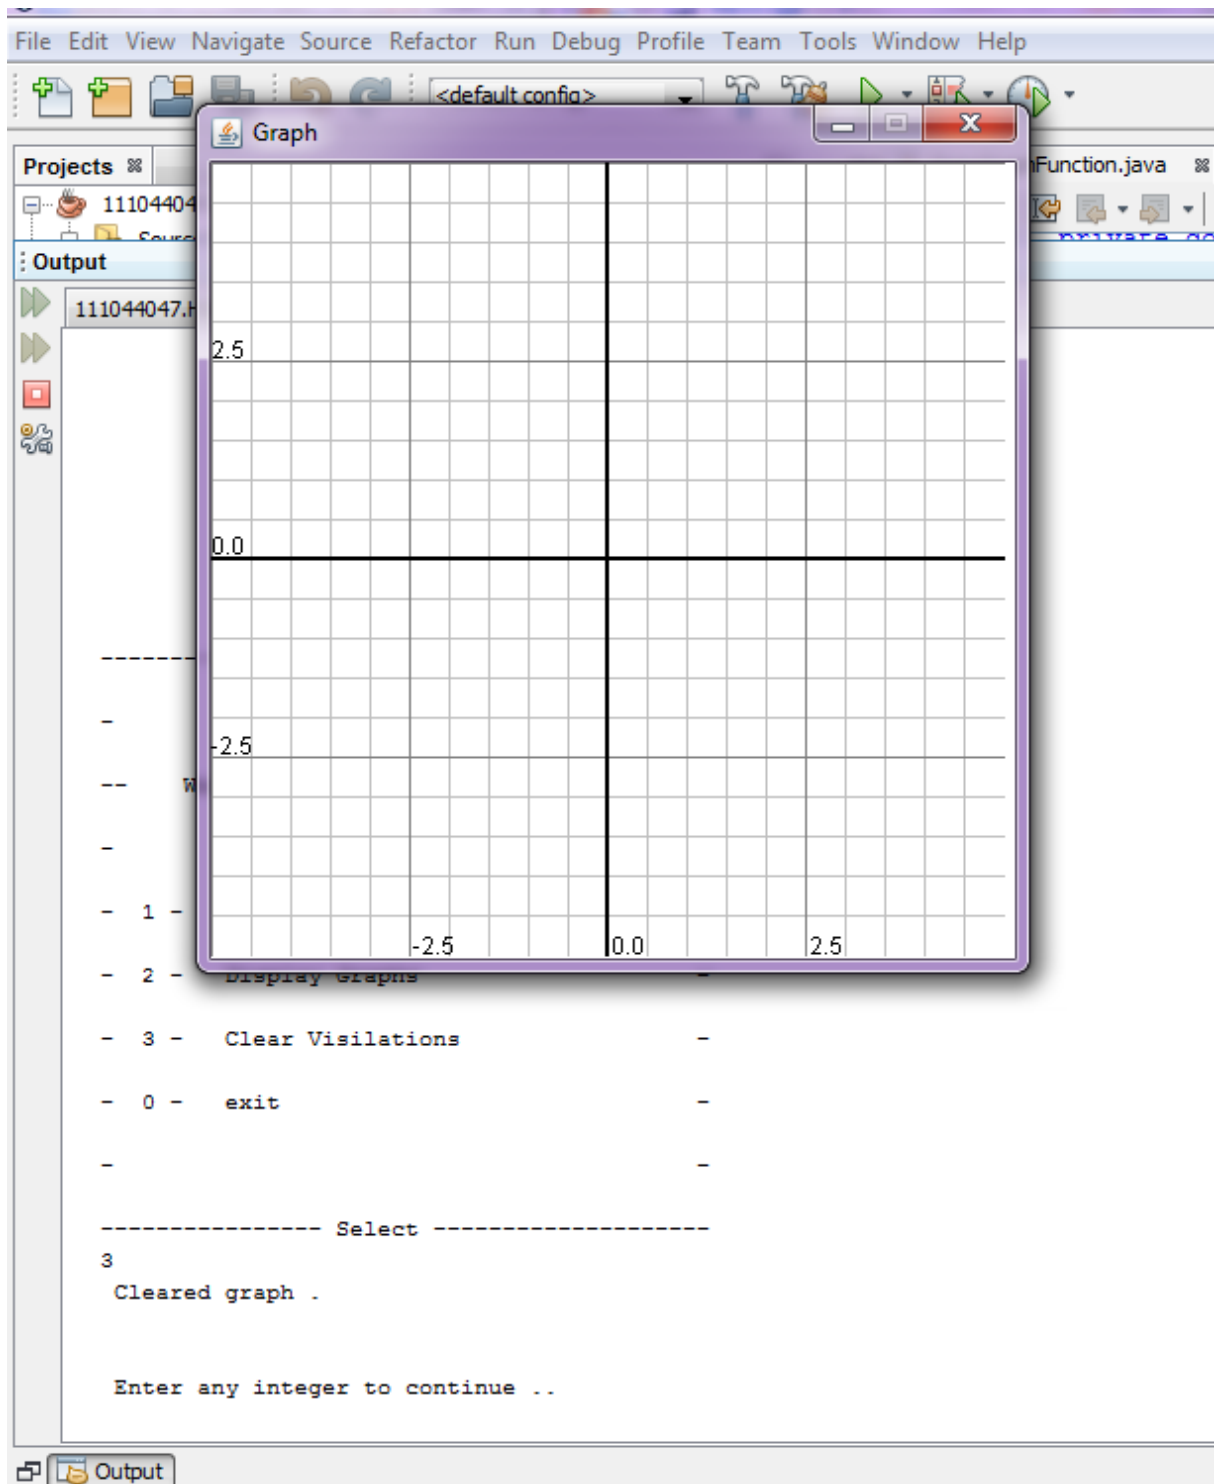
File Edit View Navigate Source Refactor Run Debug Profile Team Tools Window Help

<default config>

Projects

11104404

Output

111044047.

Graph

Function.java

2.5

0.0

-2.5

-2.5

0.0

2.5

-------

-

--     W

-

- 1 -

- 2 -   Display Graphs   -

- 3 -   Clear Visilations   -

- 0 -   exit   -

-   -

---------------- Select -------------------
3
Cleared graph .

Enter any integer to continue ..

Output